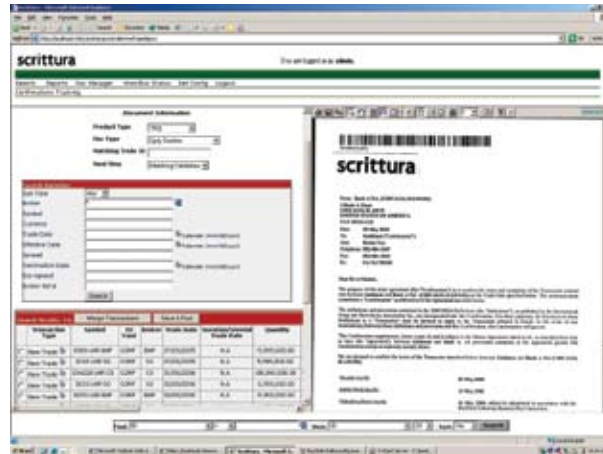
scrittura

You are logged in as admin.

Document Information

Product Type

Doc Type

Matching Trade ID

Next Step

Search

Merge Transactions

Save & Print

| Transaction Type | Symbol | | | | Trade Date | | Quantity |
|---|---|---|---|---|---|---|---|
| View Trade | | | | | | N/A | |
| View Trade | | | | | | N/A | |
| View Trade | | | | | | N/A | |
| View Trade | | | | | | N/A | |
| View Trade | | | | | | N/A | |

scrittura

Search